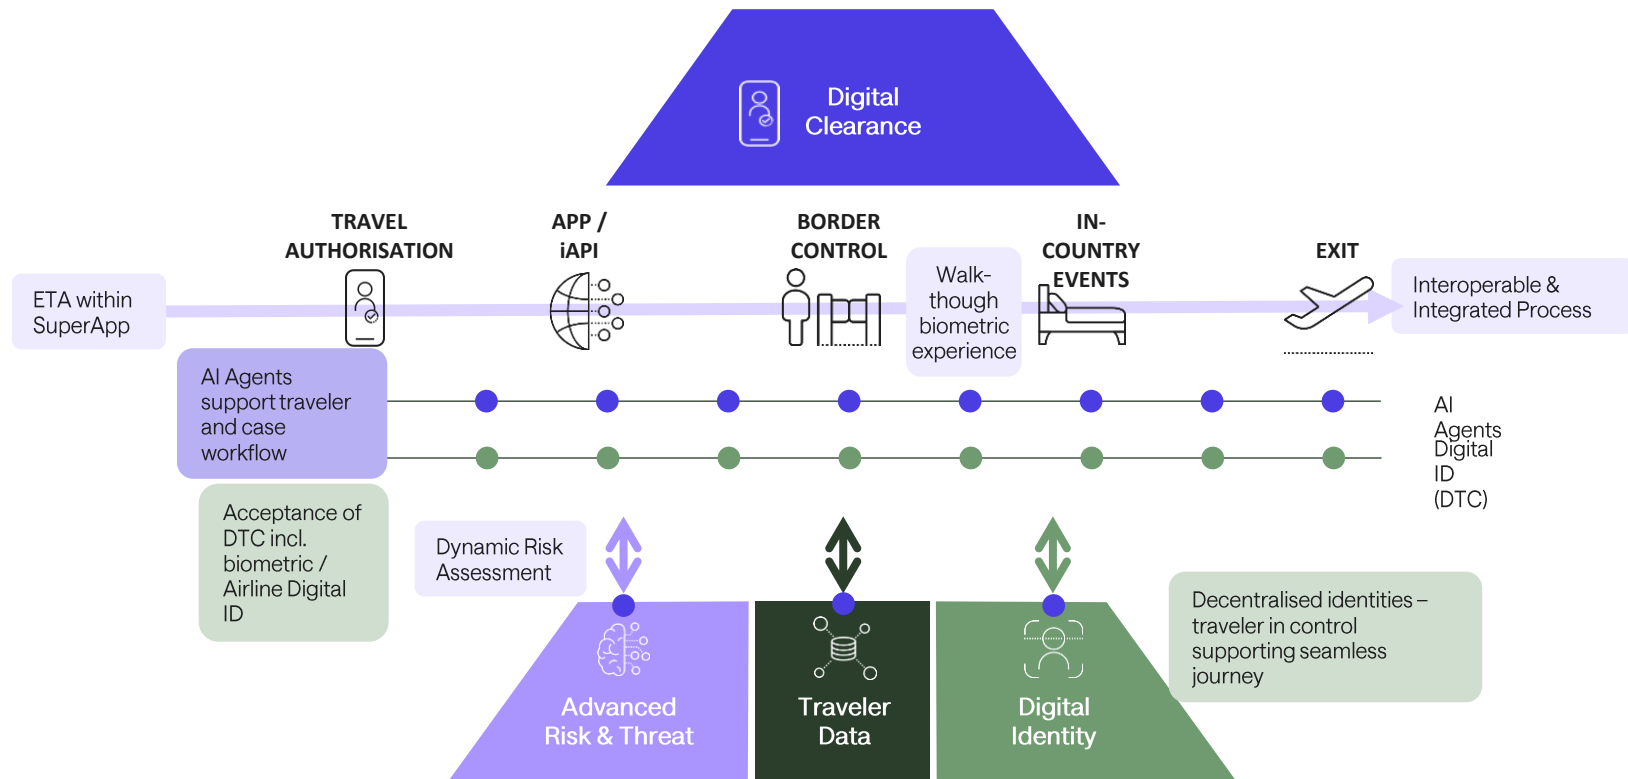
Digital Clearance

TRAVEL AUTHORISATION

APP / iAPI

BORDER CONTROL

IN-COUNTRY EVENTS

EXIT

ETA within SuperApp

Walk-though biometric experience

Interoperable & Integrated Process

AI Agents support traveler and case workflow

AI Agents

Digital ID (DTC)

Acceptance of DTC incl. biometric / Airline Digital ID

Dynamic Risk Assessment

Decentralised identities – traveler in control supporting seamless journey

Advanced Risk & Threat

Traveler Data

Digital Identity